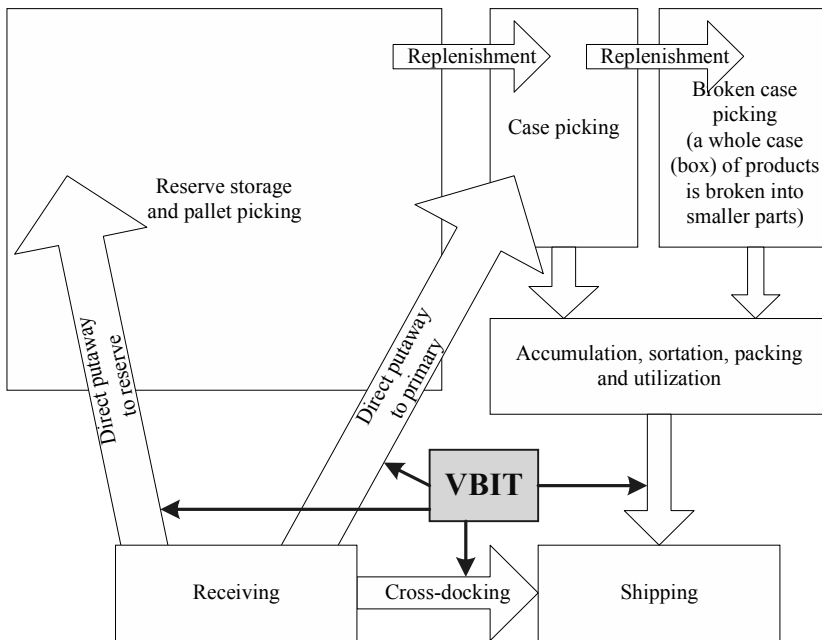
Replenishment

Replenishment

Case picking

Broken case picking (a whole case (box) of products is broken into smaller parts)

Reserve storage and pallet picking

Direct putaway to reserve

Direct putaway to primary

Accumulation, sortation, packing and utilization

VBIT

Receiving

Cross-docking

Shipping